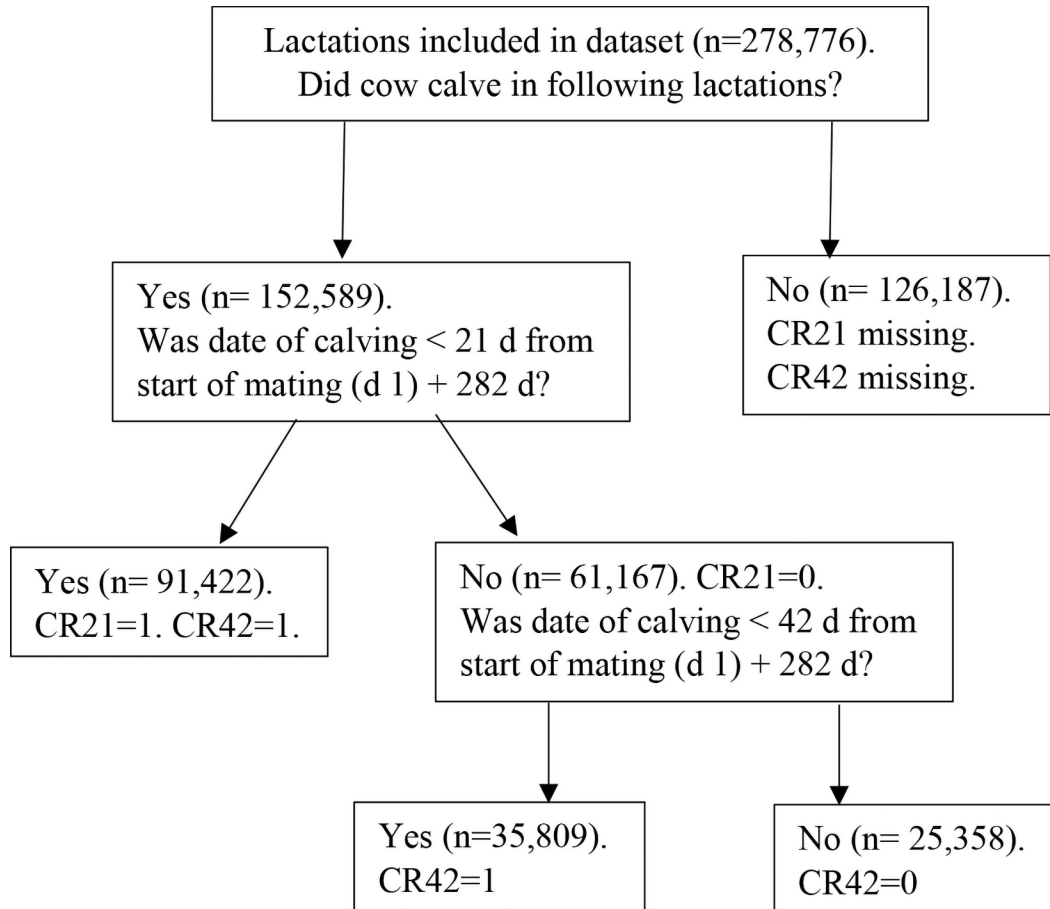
Lactations included in dataset (n=278,776).
Did cow calve in following lactations?

Yes (n= 152,589).
Was date of calving < 21 d from start of mating (d 1) + 282 d?

No (n= 126,187).
CR21 missing.
CR42 missing.

Yes (n= 91,422).
CR21=1. CR42=1.

No (n= 61,167). CR21=0.
Was date of calving < 42 d from start of mating (d 1) + 282 d?

Yes (n=35,809).
CR42=1

No (n= 25,358).
CR42=0